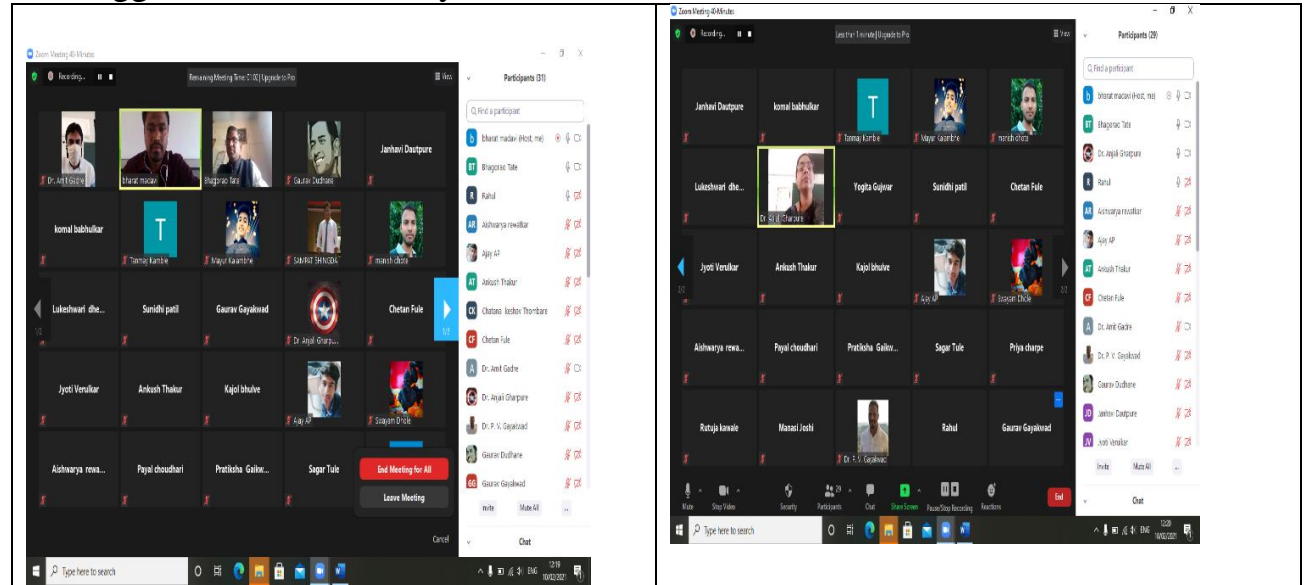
Zoom Meeting 40-Minutes

Recording...

Remaining Meeting Time: 01:00 | Upgrade to Pro

View

Participants (31)

Find a participant

Dr. Amit Gadre

bharat madavi

Bhagorao Tate

Gaurav Dudhane

Janhavi Dautpure

komal babhulkar

T

Tanmay Kamble

Mayur Kaambhe

SAMPAT SHINGDA

manish chote

Lukeshwari dhe...

Sunidhi patil

Gaurav Gayakwad

Dr. Anjali Gharpu...

Chetan Fule

Jyoti Verulkar

Ankush Thakur

Kajol bhulve

Ajay AP

Swayam Dhole

Aishwarya rewa...

Payal choudhari

Pratiksha Gaikw...

Sagar Tule

End Meeting for All

Leave Meeting

Cancel

bharat madavi (Host, me)

Bhagorao Tate

Rahul

Aishwarya rewalkar

Ajay AP

Ankush Thakur

Chatana Keshav Thombare

Chetan Fule

Dr. Amit Gadre

Dr. Anjali Gharpure

Dr. P. V. Gayakwad

Gaurav Dudhane

Gaurav Gayakwad

Invite

Mute All

...

Chat

Type here to search

ENG 12:19 10/02/2021

Zoom Meeting 40-Minutes

Recording...

Less than 1 minute | Upgrade to Pro

View

Participants (29)

Find a participant

Janhavi Dautpure

komal babhulkar

T

Tanmay Kamble

Mayur Kaambhe

manish chote

Lukeshwari dhe...

Dr. Anjali Gharpure

Yogita Gujwar

Sunidhi patil

Chetan Fule

Jyoti Verulkar

Ankush Thakur

Kajol bhulve

Ajay AP

Swayam Dhole

Aishwarya rewa...

Payal choudhari

Pratiksha Gaikw...

Sagar Tule

Priya charpe

Rutuja kawale

Manasi Joshi

Dr. P. V. Gayakwad

Rahul

Gaurav Gayakwad

bharat madavi (Host, me)

Bhagorao Tate

Dr. Anjali Gharpure

Rahul

Aishwarya rewalkar

Ajay AP

Ankush Thakur

Chetan Fule

Dr. Amit Gadre

Dr. P. V. Gayakwad

Gaurav Dudhane

Janhavi Dautpure

Jyoti Verulkar

Invite

Mute All

...

Chat

Mute

Stop Video

Security

Participants 29

Chat

Share Screen

Pause/Stop Recording

Reactions

End

Type here to search

ENG 12:20 10/02/2021